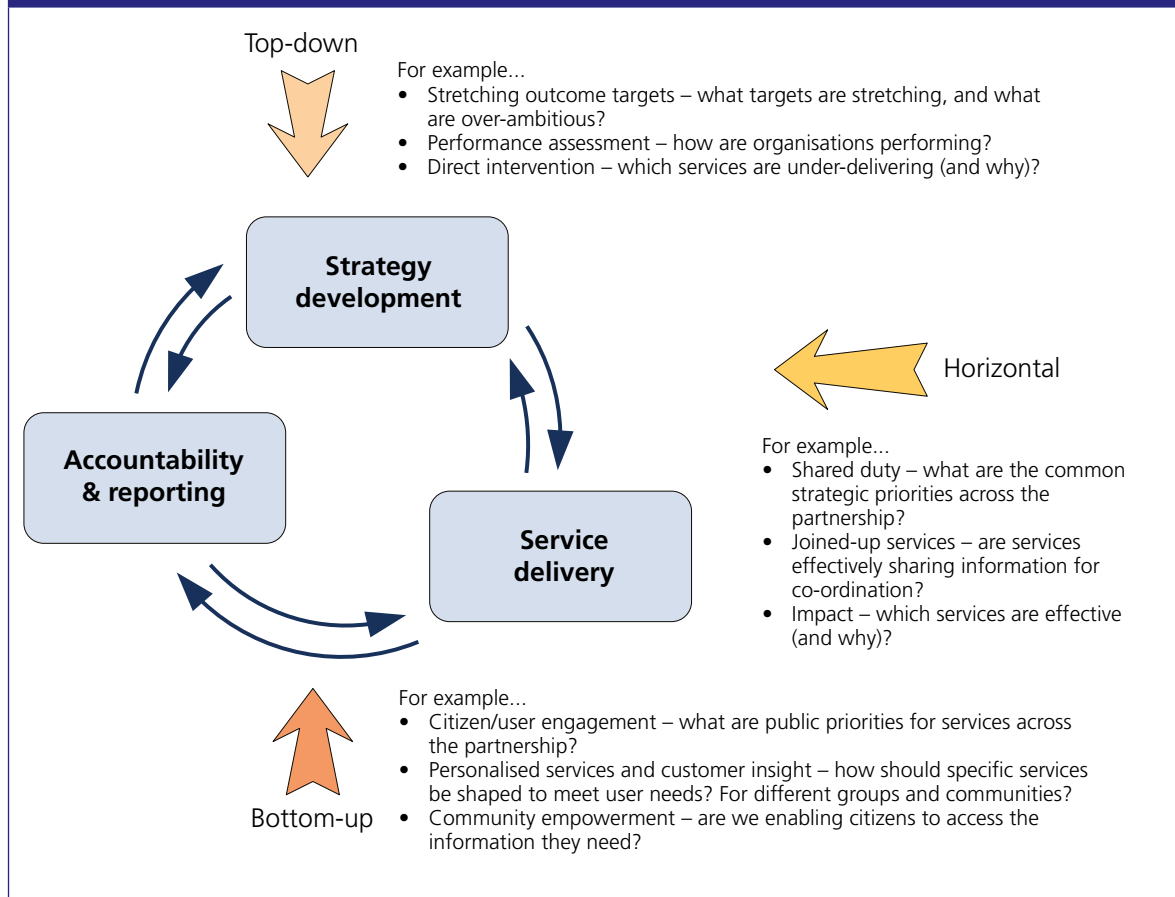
Top-down

For example...
• Stretching outcome targets – what targets are stretching, and what are over-ambitious?
• Performance assessment – how are organisations performing?
• Direct intervention – which services are under-delivering (and why)?

Strategy development

Accountability & reporting

Service delivery

Horizontal

For example...
• Shared duty – what are the common strategic priorities across the partnership?
• Joined-up services – are services effectively sharing information for co-ordination?
• Impact – which services are effective (and why)?

Bottom-up

For example...
• Citizen/user engagement – what are public priorities for services across the partnership?
• Personalised services and customer insight – how should specific services be shaped to meet user needs? For different groups and communities?
• Community empowerment – are we enabling citizens to access the information they need?